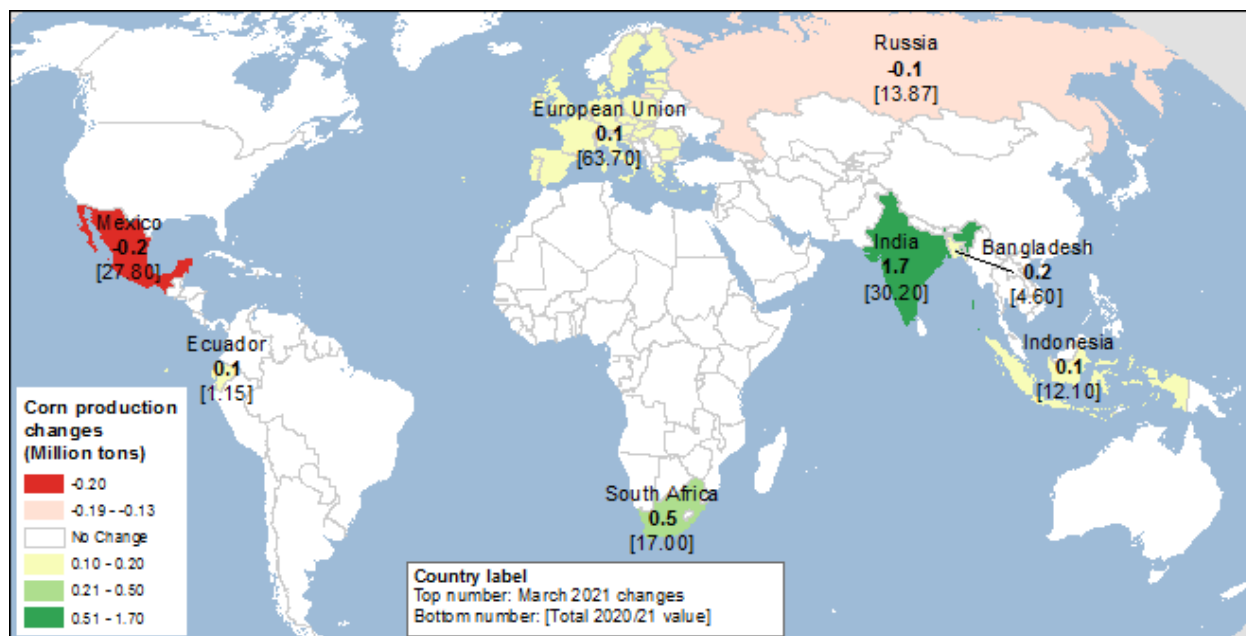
Russia
-0.1
[13.87]

European Union
0.1
[63.70]

Mexico
-0.2
[27.80]

India
1.7
[30.20]

Bangladesh
0.2
[4.60]

Ecuador
0.1
[1.15]

Indonesia
0.1
[12.10]

South Africa
0.5
[17.00]

Corn production changes (Million tons)
-0.20
-0.19 - -0.13
No Change
0.10 - 0.20
0.21 - 0.50
0.51 - 1.70

Country label
Top number: March 2021 changes
Bottom number: [Total 2020/21 value]